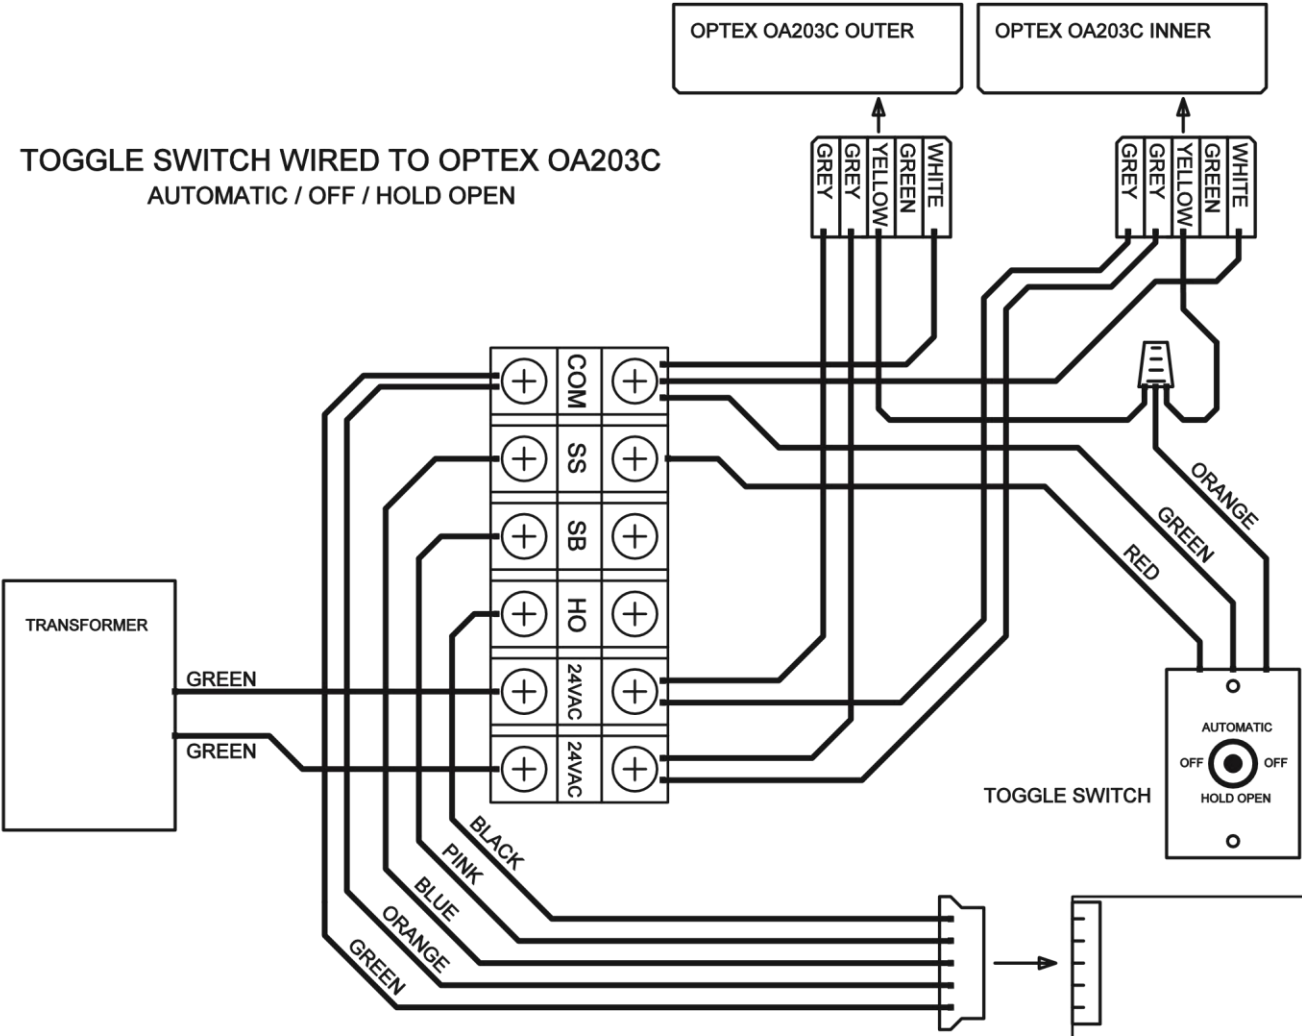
OPTEX OA203C OUTER

OPTEX OA203C INNER

TOGGLE SWITCH WIRED TO OPTEX OA203C
AUTOMATIC / OFF / HOLD OPEN

GREY
GREY
YELLOW
GREEN
WHITE

GREY
GREY
YELLOW
GREEN
WHITE

COM
SS
SB
HO
24VAC
24VAC

TRANSFORMER

GREEN
GREEN

ORANGE
GREEN
RED

AUTOMATIC
OFF
OFF
HOLD OPEN

TOGGLE SWITCH

BLACK
PINK
BLUE
ORANGE
GREEN